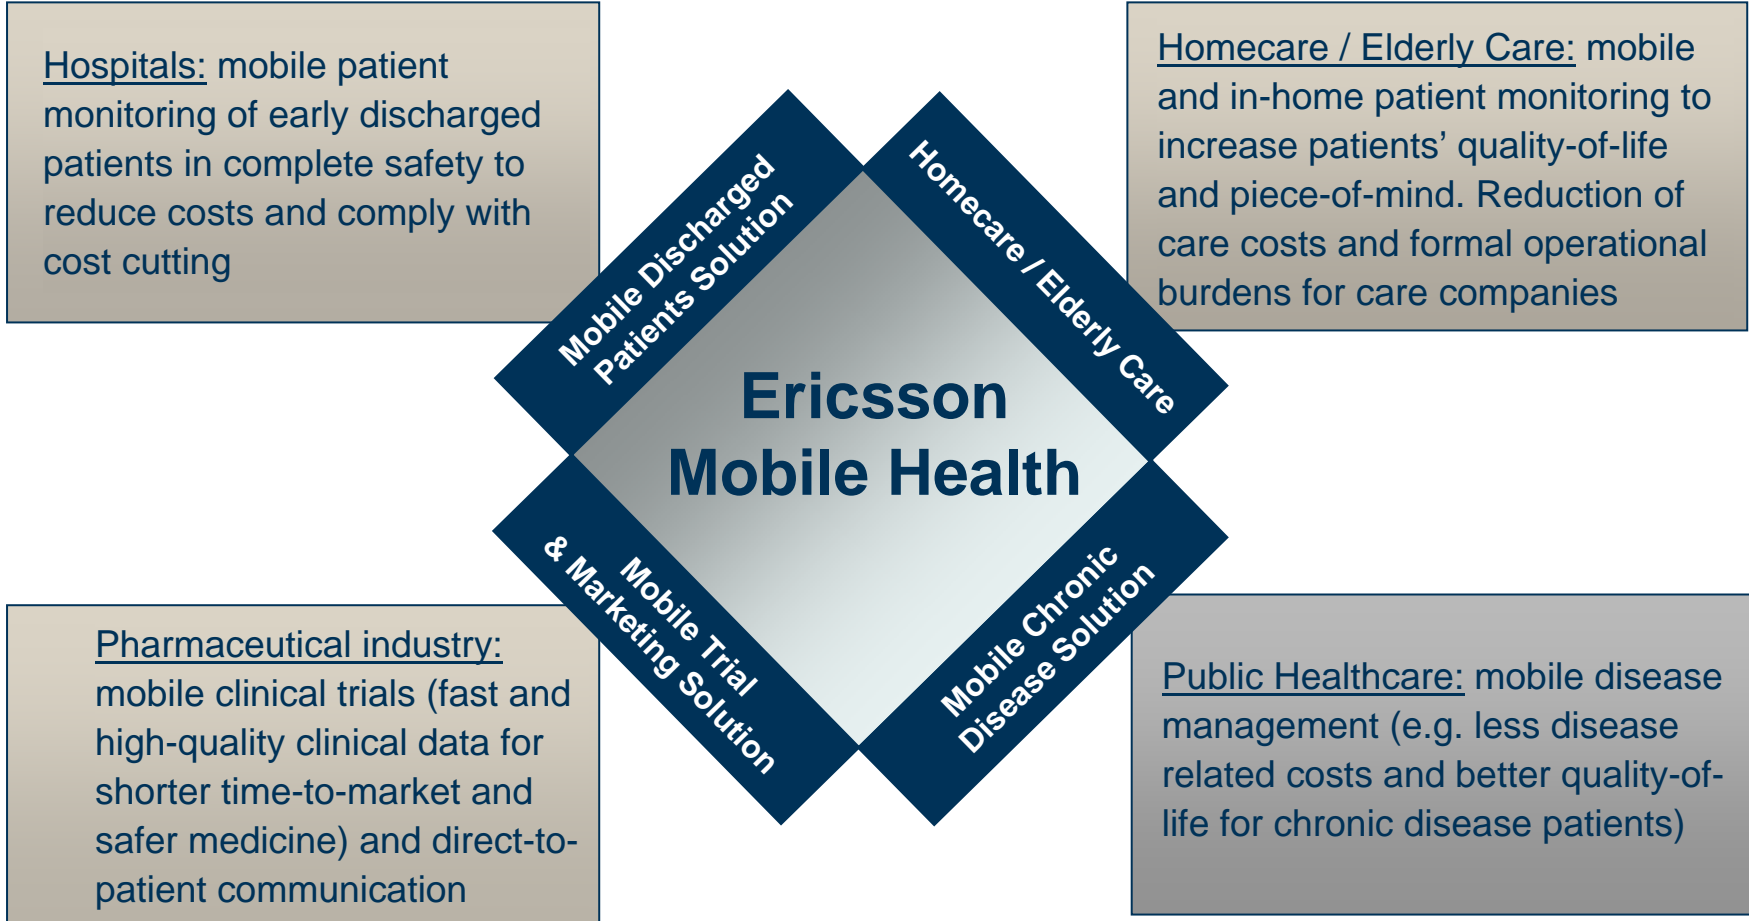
Hospitals: mobile patient monitoring of early discharged patients in complete safety to reduce costs and comply with cost cutting

Homecare / Elderly Care: mobile and in-home patient monitoring to increase patients' quality-of-life and piece-of-mind. Reduction of care costs and formal operational burdens for care companies

Mobile Discharged Patients Solution

Homecare / Elderly Care

Ericsson Mobile Health

Mobile Trial & Marketing Solution

Mobile Chronic Disease Solution

Pharmaceutical industry: mobile clinical trials (fast and high-quality clinical data for shorter time-to-market and safer medicine) and direct-to-patient communication

Public Healthcare: mobile disease management (e.g. less disease related costs and better quality-of-life for chronic disease patients)